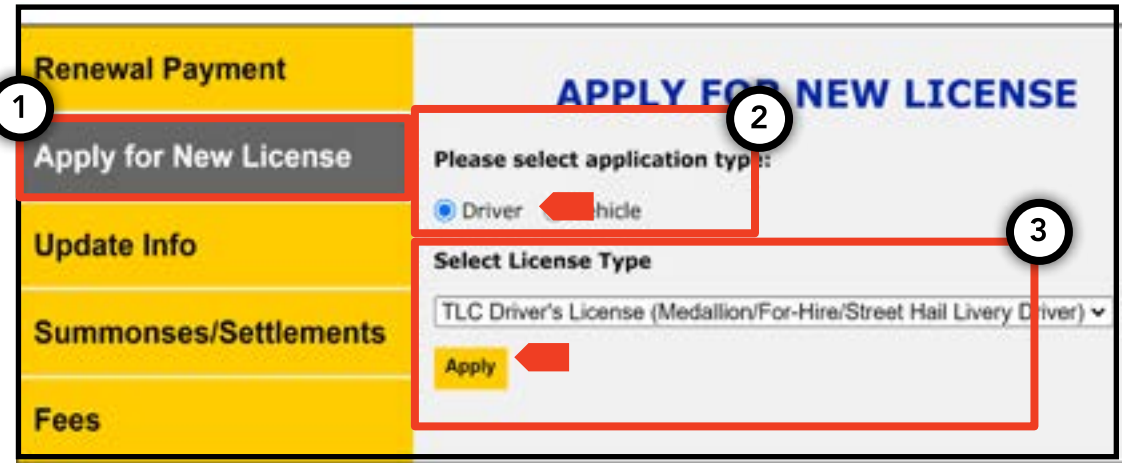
Renewal Payment

1

Apply for New License

Update Info

Summonses/Settlements

Fees

APPLY FO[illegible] NEW LICENSE

2

Please select application typ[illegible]:

Driver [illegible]hicle

3

Select License Type

TLC Driver's License (Medallion/For-Hire/Street Hail Livery D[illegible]iver)

Apply